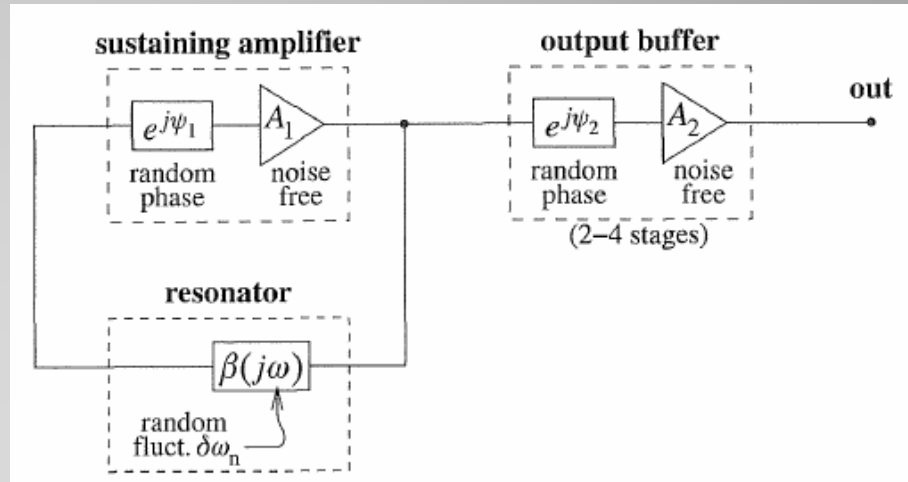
sustaining amplifier

$e^{j\psi_1}$

$A_1$

random phase

noise free

output buffer

$e^{j\psi_2}$

$A_2$

random phase

noise free

(2–4 stages)

out

resonator

$\beta(j\omega)$

random fluct. $\delta\omega_n$